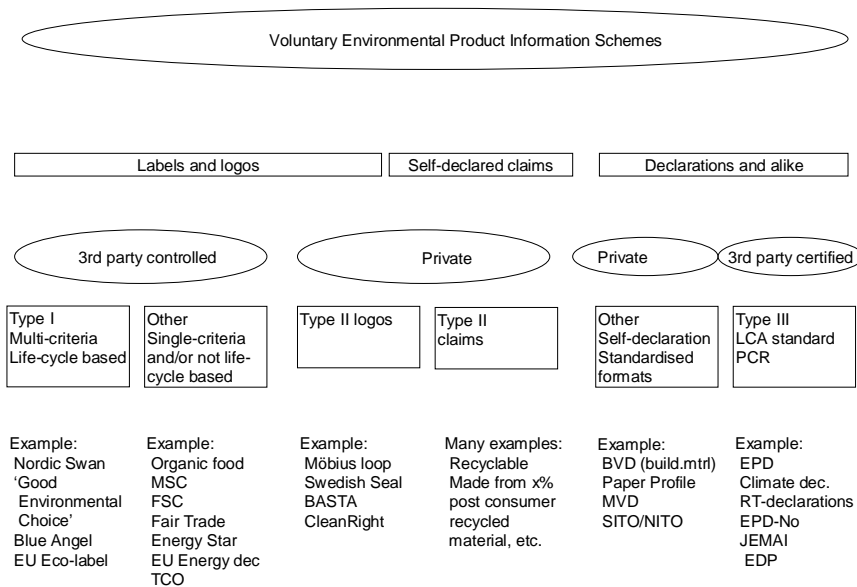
Voluntary Environmental Product Information Schemes

Labels and logos

Self-declared claims

Declarations and alike

3rd party controlled

Private

Private

3rd party certified

Type I
Multi-criteria
Life-cycle based

Other
Single-criteria and/or not life-cycle based

Type II logos

Type II claims

Other
Self-declaration
Standardised formats

Type III
LCA standard
PCR

Example:
Nordic Swan
'Good Environmental Choice'
Blue Angel
EU Eco-label

Example:
Organic food
MSC
FSC
Fair Trade
Energy Star
EU Energy dec
TCO

Example:
Möbius loop
Swedish Seal
BASTA
CleanRight

Many examples:
Recyclable
Made from x% post consumer recycled material, etc.

Example:
BVD (build.mtrl)
Paper Profile
MVD
SITO/NITO

Example:
EPD
Climate dec.
RT-declarations
EPD-No
JEMAI
EDP